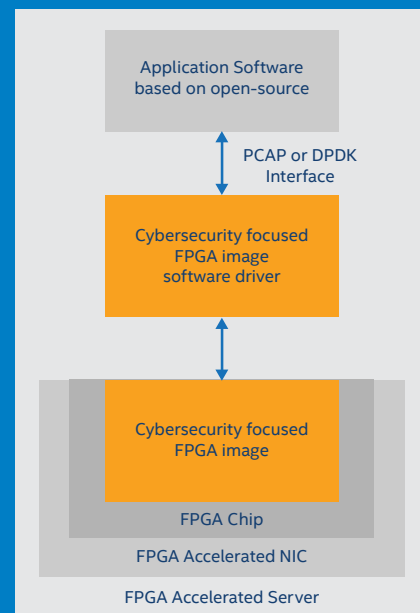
Application Software based on open-source

PCAP or DPDK Interface

Cybersecurity focused FPGA image software driver

Cybersecurity focused FPGA image

FPGA Chip

FPGA Accelerated NIC

FPGA Accelerated Server